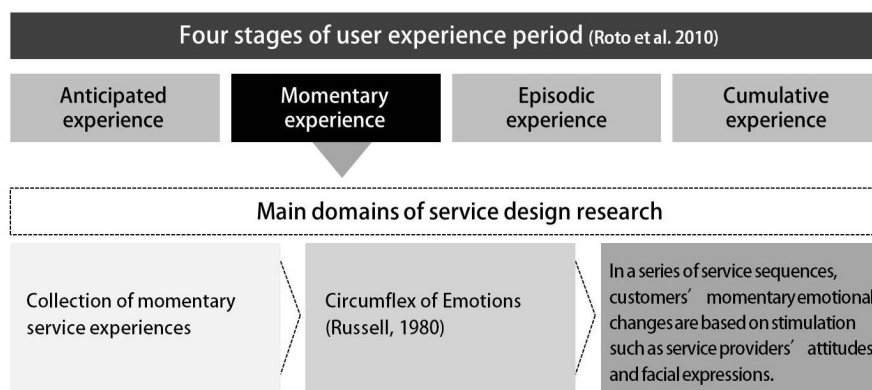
Four stages of user experience period (Roto et al. 2010)

Anticipated experience

Momentary experience

Episodic experience

Cumulative experience

Main domains of service design research

Collection of momentary service experiences

Circumflex of Emotions (Russell, 1980)

In a series of service sequences, customers' momentary emotional changes are based on stimulation such as service providers' attitudes and facial expressions.